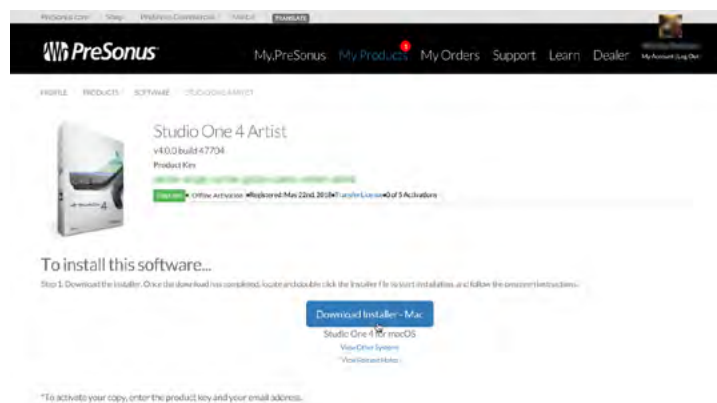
PreSonus.com | Shop | PreSonus Commercial | Notion | TRANSLATE

PreSonus

My.PreSonus My Products My Orders Support Learn Dealer

My Account (Log Out)

PROFILE / PRODUCTS / SOFTWARE / STUDIO ONE 4 ARTIST

Studio One 4 Artist

v4.0.0 build 47704

Product Key

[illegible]

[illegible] • Offline Activation • Registered May 22nd, 2018 • Transfer License • 0 of 5 Activations

To install this software...

Step 1: Download the installer. Once the download has completed, locate and double click the Installer file to start installation, and follow the onscreen instructions.

Download Installer - Mac

Studio One 4 for macOS

View Other Systems

View Release Notes

*To activate your copy, enter the product key and your email address.